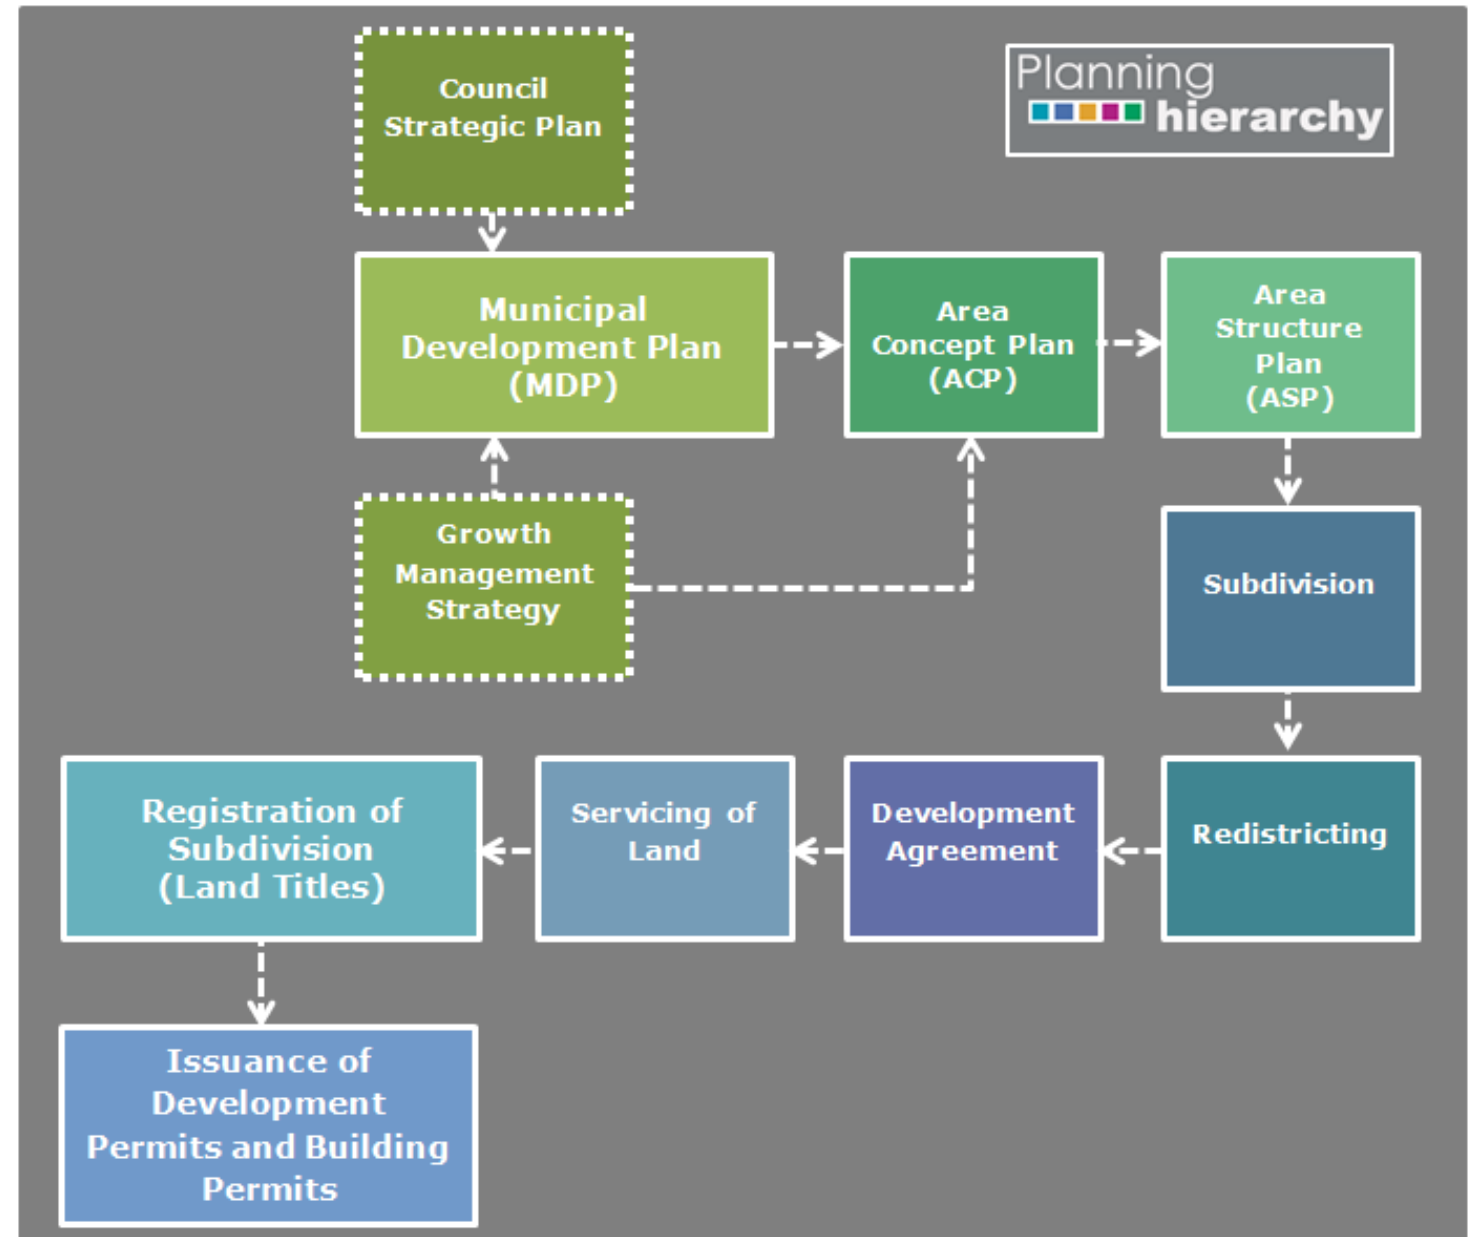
Planning hierarchy

Council Strategic Plan

Municipal Development Plan (MDP)

Area Concept Plan (ACP)

Area Structure Plan (ASP)

Growth Management Strategy

Subdivision

Redistricting

Development Agreement

Servicing of Land

Registration of Subdivision (Land Titles)

Issuance of Development Permits and Building Permits